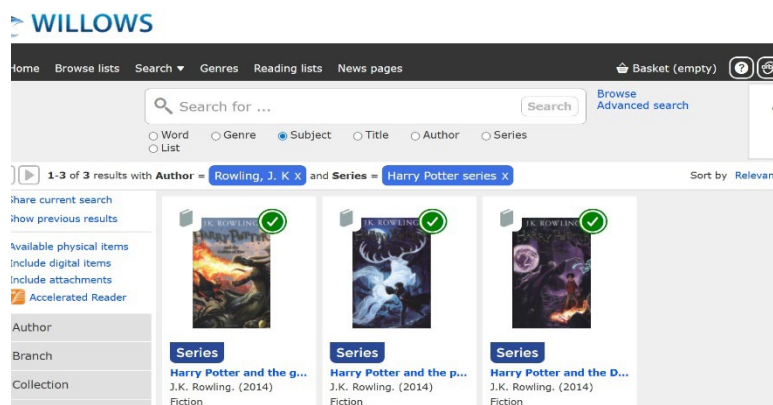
WILLOWS

Home Browse lists Search ▾ Genres Reading lists News pages

Basket (empty)

Search for ...

Search

Browse
Advanced search

○ Word ○ Genre ● Subject ○ Title ○ Author ○ Series
○ List

1-3 of 3 results with Author = Rowling, J. K X and Series = Harry Potter series X

Sort by Relevan

Share current search
Show previous results

Available physical items
Include digital items
Include attachments
Accelerated Reader

Author

Branch

Collection

J.K. ROWLING

Series
Harry Potter and the g...
J.K. Rowling. (2014)
Fiction

J.K. ROWLING

Series
Harry Potter and the p...
J.K. Rowling. (2014)
Fiction

J.K. ROWLING

Series
Harry Potter and the D...
J.K. Rowling. (2014)
Fiction